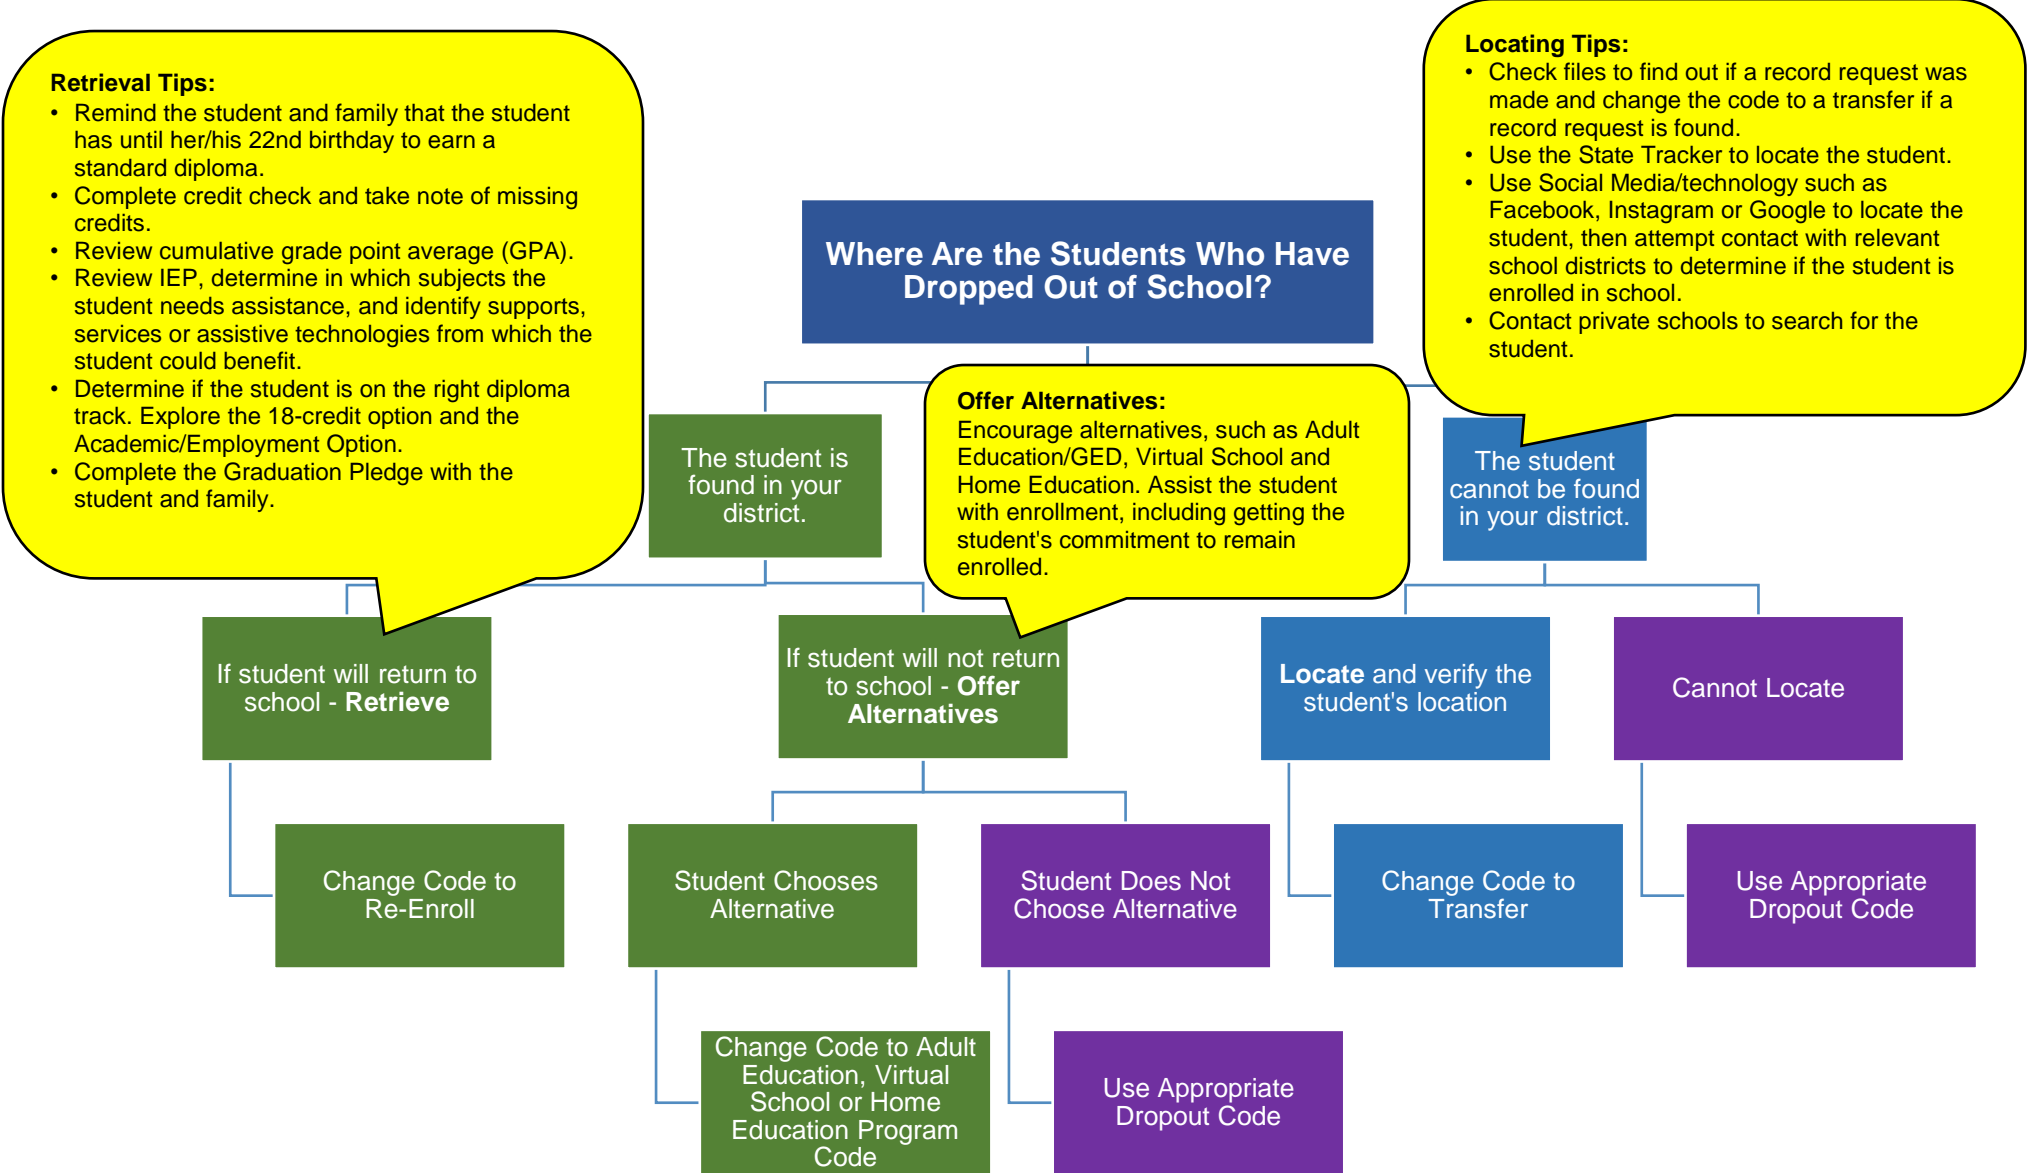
Retrieval Tips:
- Remind the student and family that the student has until her/his 22nd birthday to earn a standard diploma.
- Complete credit check and take note of missing credits.
- Review cumulative grade point average (GPA).
- Review IEP, determine in which subjects the student needs assistance, and identify supports, services or assistive technologies from which the student could benefit.
- Determine if the student is on the right diploma track. Explore the 18-credit option and the Academic/Employment Option.
- Complete the Graduation Pledge with the student and family.

Where Are the Students Who Have Dropped Out of School?

Locating Tips:
- Check files to find out if a record request was made and change the code to a transfer if a record request is found.
- Use the State Tracker to locate the student.
- Use Social Media/technology such as Facebook, Instagram or Google to locate the student, then attempt contact with relevant school districts to determine if the student is enrolled in school.
- Contact private schools to search for the student.

The student is found in your district.

Offer Alternatives:
Encourage alternatives, such as Adult Education/GED, Virtual School and Home Education. Assist the student with enrollment, including getting the student's commitment to remain enrolled.

The student cannot be found in your district.

If student will return to school - Retrieve

If student will not return to school - Offer Alternatives

Locate and verify the student's location

Cannot Locate

Change Code to Re-Enroll

Student Chooses Alternative

Student Does Not Choose Alternative

Change Code to Transfer

Use Appropriate Dropout Code

Change Code to Adult Education, Virtual School or Home Education Program Code

Use Appropriate Dropout Code